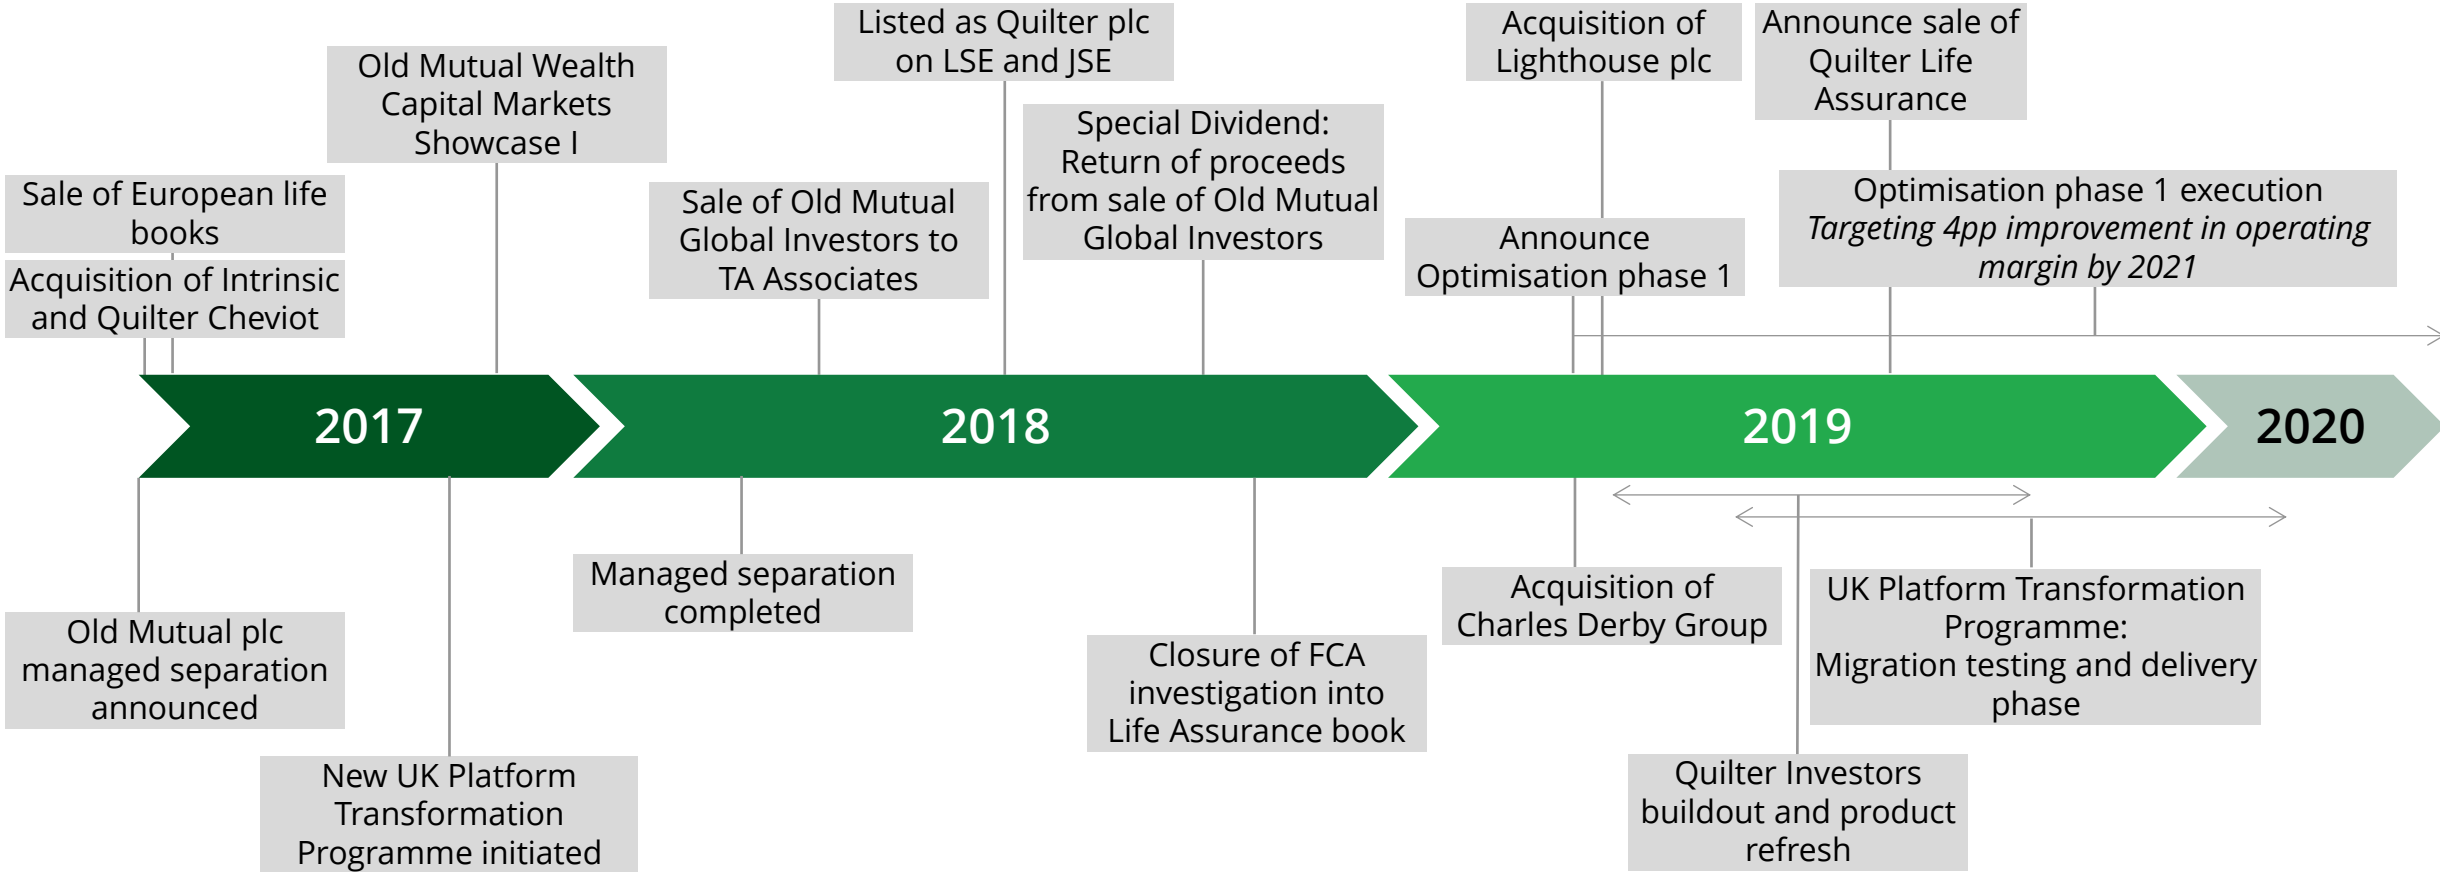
Sale of European life books

Acquisition of Intrinsic and Quilter Cheviot

Old Mutual Wealth Capital Markets Showcase I

Sale of Old Mutual Global Investors to TA Associates

Listed as Quilter plc on LSE and JSE

Special Dividend: Return of proceeds from sale of Old Mutual Global Investors

Acquisition of Lighthouse plc

Announce Optimisation phase 1

Announce sale of Quilter Life Assurance

Optimisation phase 1 execution
*Targeting 4pp improvement in operating margin by 2021*

2017

2018

2019

2020

Old Mutual plc managed separation announced

New UK Platform Transformation Programme initiated

Managed separation completed

Closure of FCA investigation into Life Assurance book

Acquisition of Charles Derby Group

Quilter Investors buildout and product refresh

UK Platform Transformation Programme: Migration testing and delivery phase